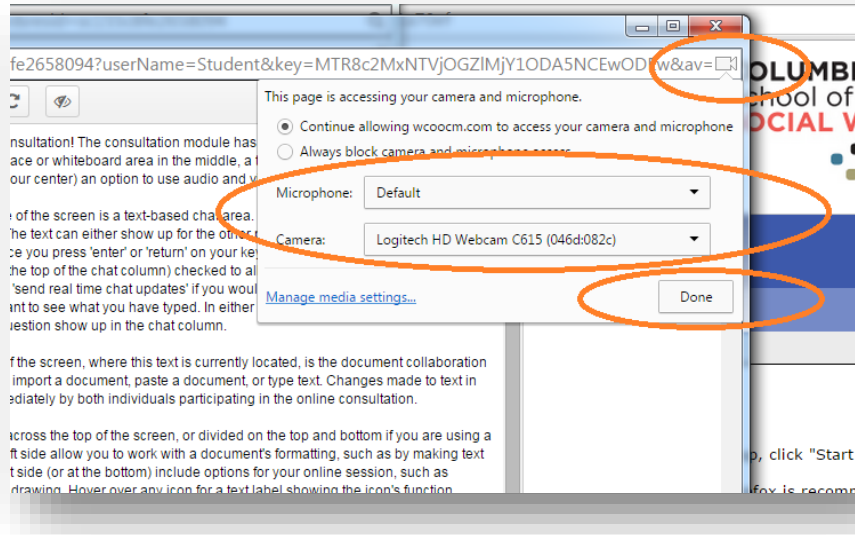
fe2658094?userName=Student&key=MTR8c2MxNTVjOGZlMjY1ODA5NCEwODEw&av=

This page is accessing your camera and microphone.

Continue allowing wcoocm.com to access your camera and microphone

Always block camera and microphone access

Microphone: Default

Camera: Logitech HD Webcam C615 (046d:082c)

Manage media settings...

Done

onsultation! The consultation module has ace or whiteboard area in the middle, a our center) an option to use audio and

e of the screen is a text-based chat area. The text can either show up for the other ce you press 'enter' or 'return' on your ke the top of the chat column) checked to al 'send real time chat updates' if you woul ant to see what you have typed. In either uestion show up in the chat column.

f the screen, where this text is currently located, is the document collaboration import a document, paste a document, or type text. Changes made to text in ediately by both individuals participating in the online consultation.

across the top of the screen, or divided on the top and bottom if you are using a ft side allow you to work with a document's formatting, such as by making text t side (or at the bottom) include options for your online session, such as drawing. Hover over any icon for a text label showing the icon's function.

OLUMB
chool of
OCIAL W

p, click "Start

fox is recomm